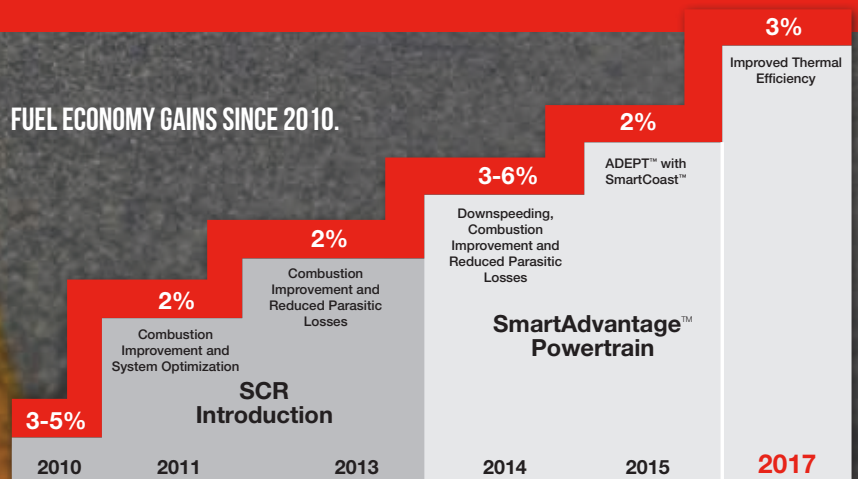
FUEL ECONOMY GAINS SINCE 2010.

3-5%

2%

Combustion Improvement and System Optimization

2%

Combustion Improvement and Reduced Parasitic Losses

SCR Introduction

3-6%

Downspeeding, Combustion Improvement and Reduced Parasitic Losses

2%

ADEPT™ with SmartCoast™

SmartAdvantage™ Powertrain

3%

Improved Thermal Efficiency

2010

2011

2013

2014

2015

2017